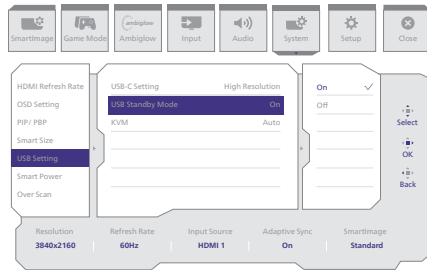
SmartImage Game Mode Ambiglow Input Audio System Setup Close

HDMI Refresh Rate
OSD Setting
PIP/ PBP
Smart Size
USB Setting
Smart Power
Over Scan

USB-C Setting High Resolution
USB Standby Mode On
KVM Auto

On ✓
Off

Select
OK
Back

| Resolution | Refresh Rate | Input Source | Adaptive Sync | SmartImage |
|---|---|---|---|---|
| 3840x2160 | 60Hz | HDMI 1 | On | Standard |